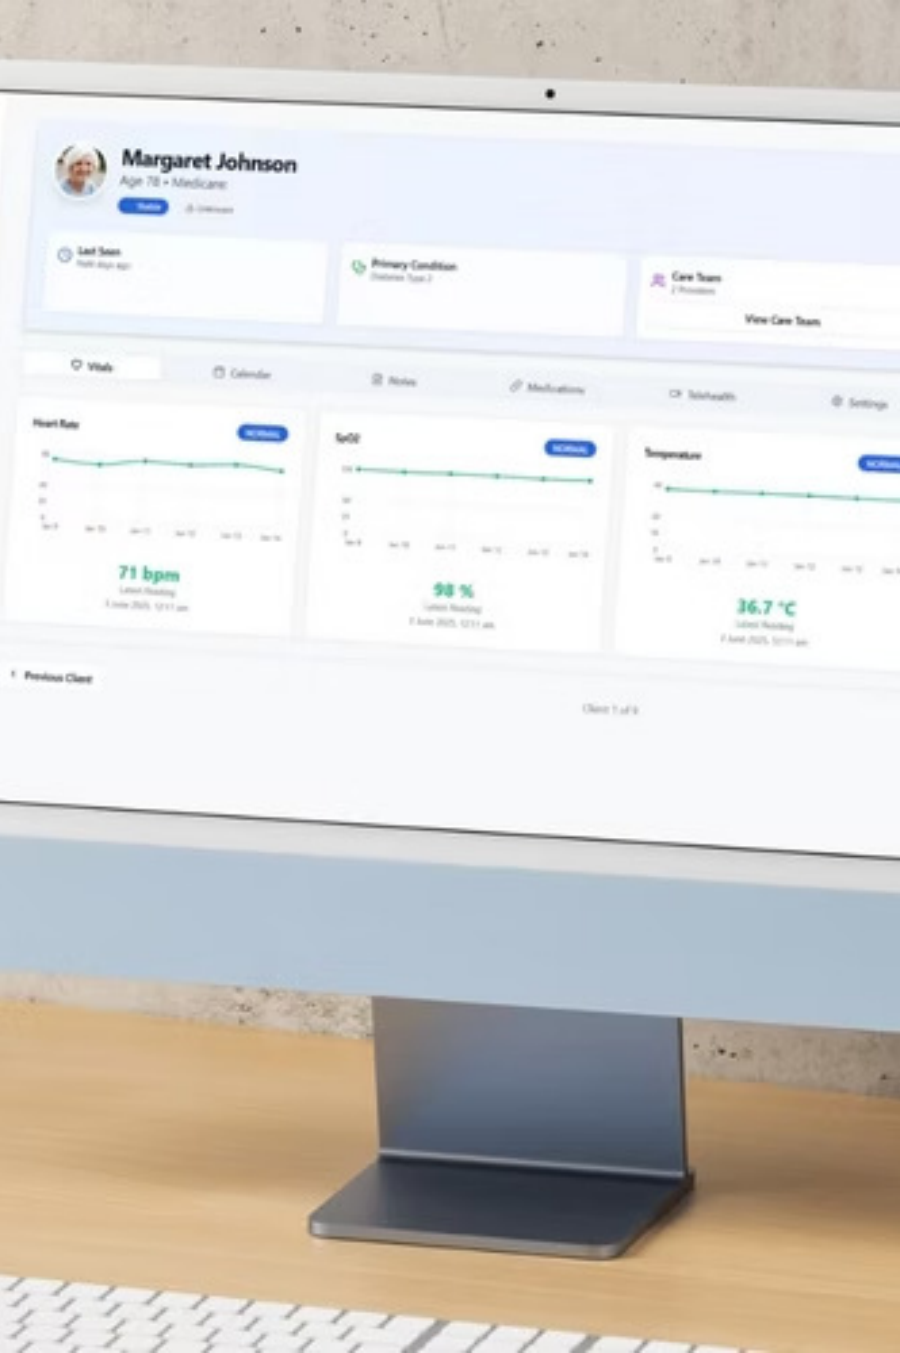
Margaret Johnson
Age 78 • Medicare
Stable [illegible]

Last Seen
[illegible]

Primary Condition
Diabetes Type 2

Care Team
2 Providers
View Care Team

Vitals
Calendar
Notes
Medications
Telehealth
Settings

Heart Rate
NORMAL
71 bpm
Latest Reading
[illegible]

SpO2
NORMAL
98 %
Latest Reading
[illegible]

Temperature
NORMAL
36.7 °C
Latest Reading
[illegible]

Previous Client

Client 1 of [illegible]